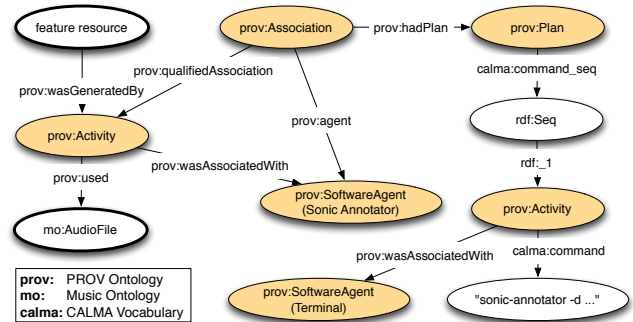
feature resource

prov:wasGeneratedBy

prov:qualifiedAssociation

prov:Association

prov:hadPlan

prov:Plan

calma:command_seq

prov:agent

prov:Activity

prov:wasAssociatedWith

rdf:Seq

prov:used

rdf:_1

prov:SoftwareAgent (Sonic Annotator)

mo:AudioFile

prov:Activity

prov:wasAssociatedWith

calma:command

prov: PROV Ontology
mo: Music Ontology
calma: CALMA Vocabulary

prov:SoftwareAgent (Terminal)

"sonic-annotator -d ..."